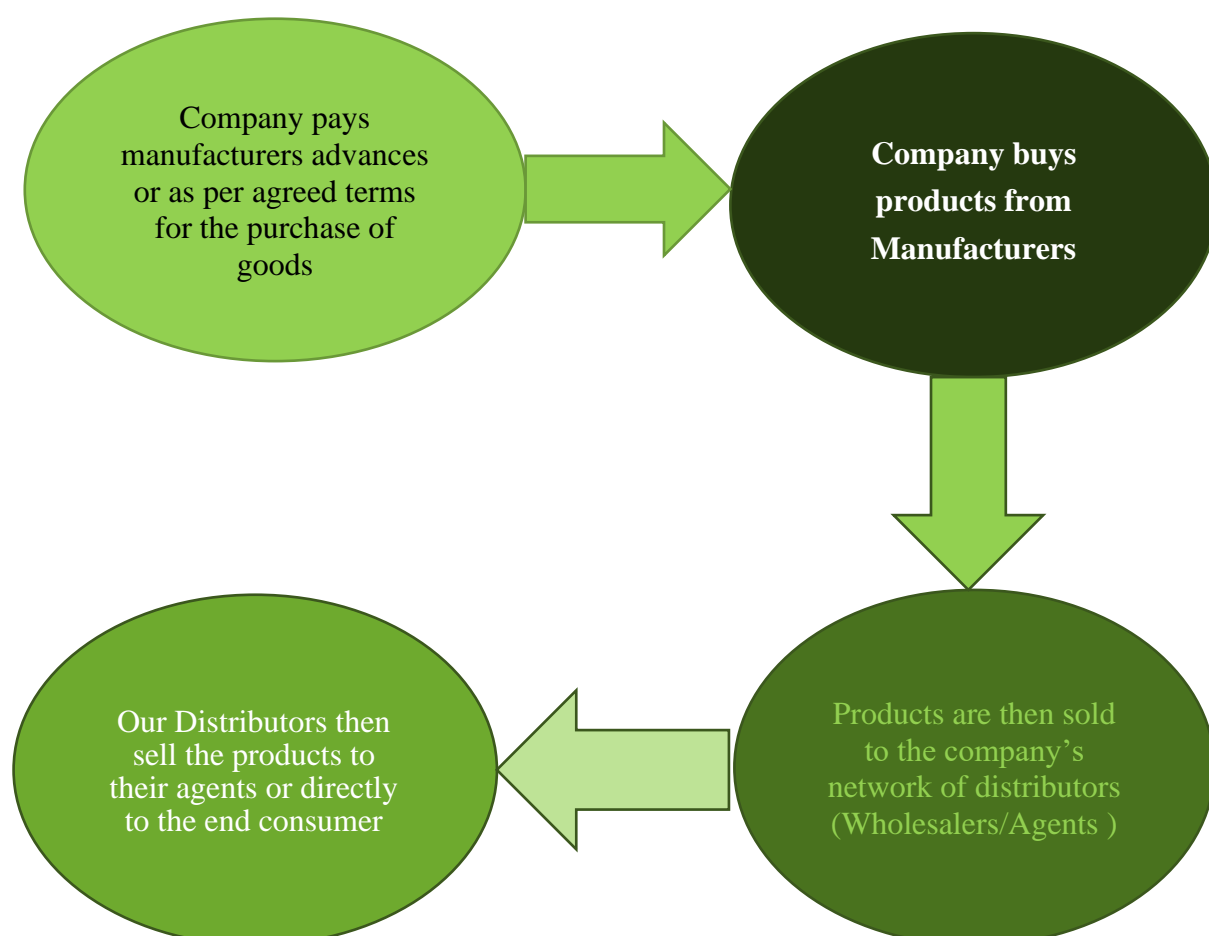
Company pays manufacturers advances or as per agreed terms for the purchase of goods

Company buys products from Manufacturers

Products are then sold to the company’s network of distributors (Wholesalers/Agents )

Our Distributors then sell the products to their agents or directly to the end consumer